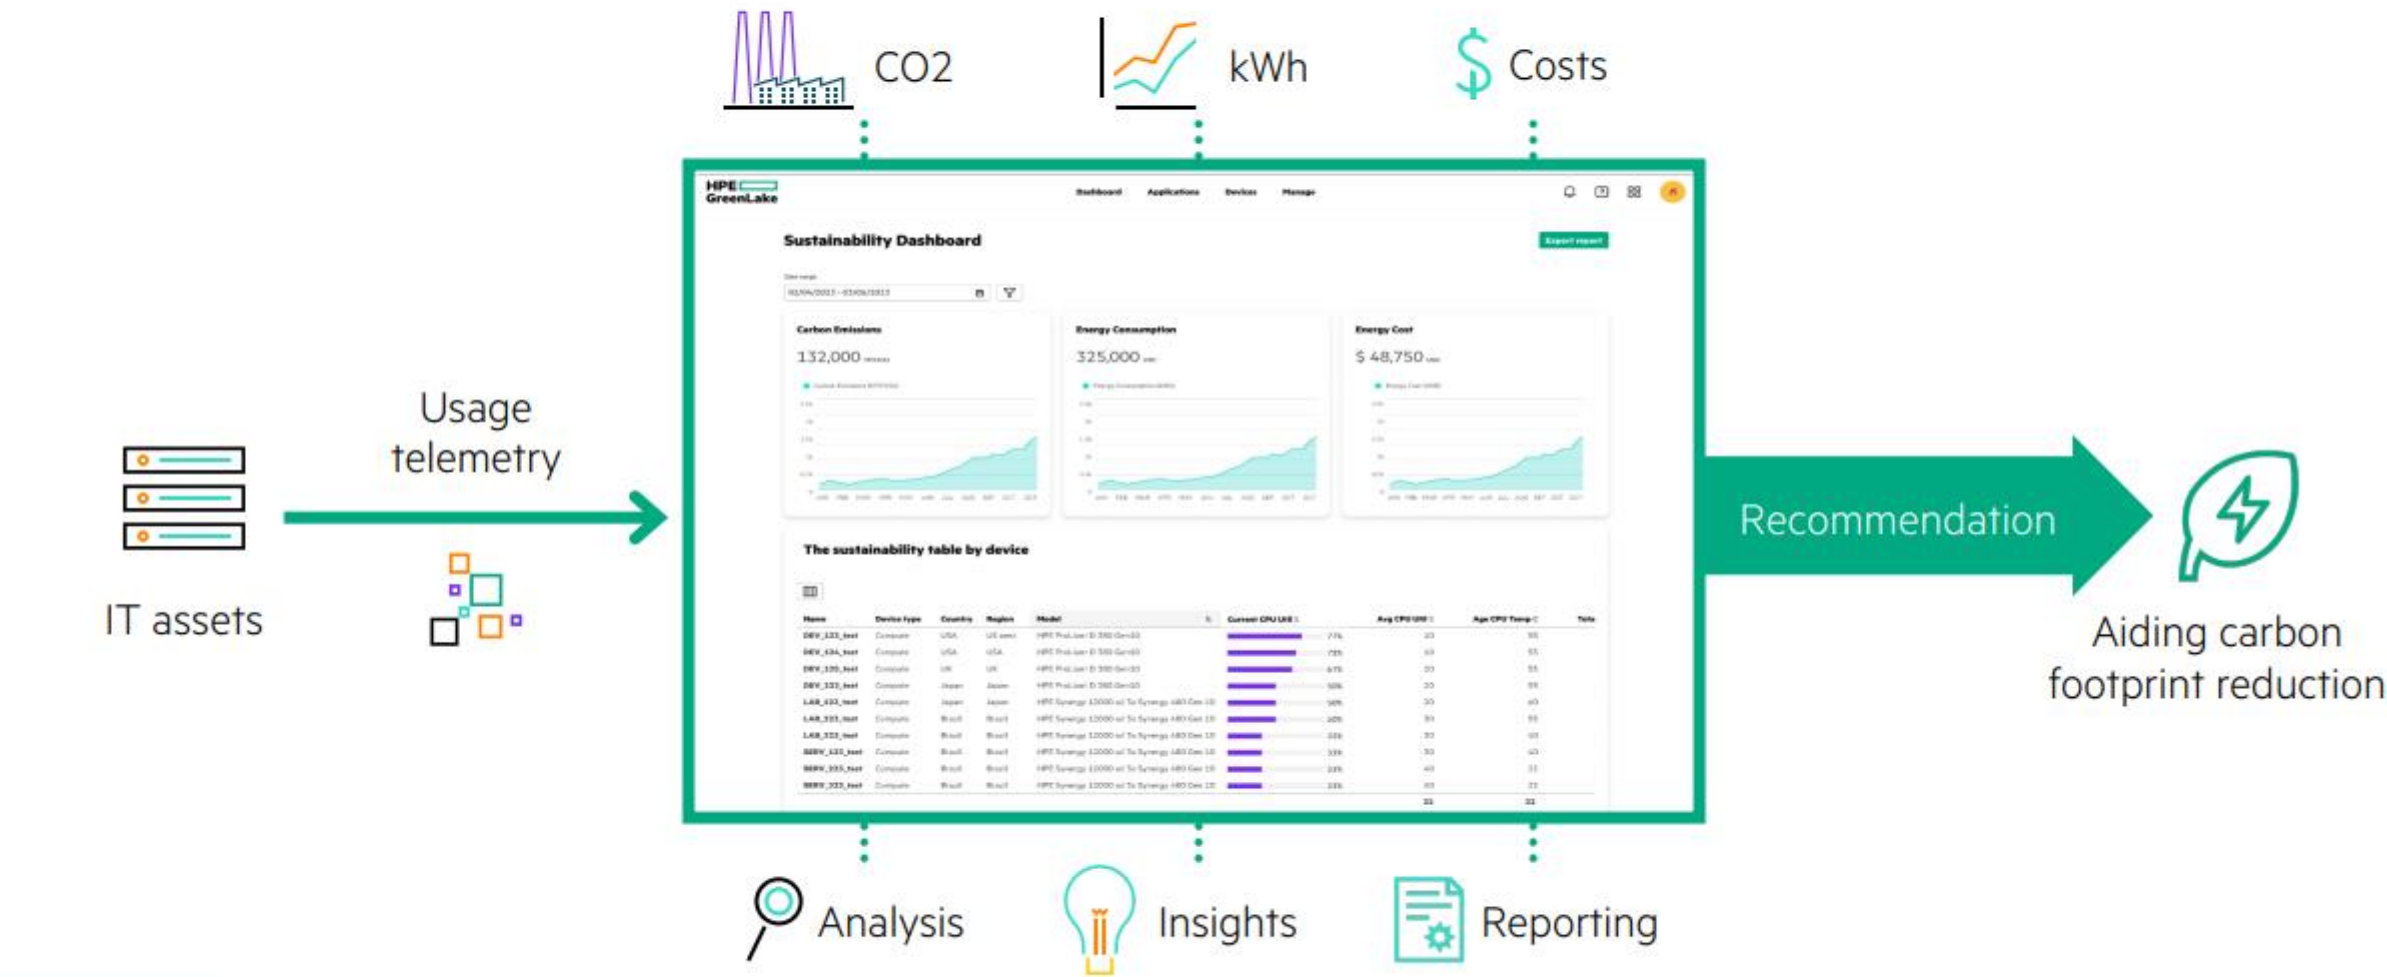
CO2

kWh

Costs

HPE GreenLake

Dashboard Applications Devices Manage

Sustainability Dashboard

Export report

Carbon Emissions

132,000

Energy Consumption

325,000

Energy Cost

$ 48,750

The sustainability table by device

| Name | Device type | Country | Region | Model | Current CPU Util | Avg CPU Util | Avg CPU Temp | Tota |
|---|---|---|---|---|---|---|---|---|
| DEV_123_test | Compute | USA | US west | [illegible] | 77% | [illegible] | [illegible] | |
| DEV_124_test | Compute | USA | USA | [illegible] | 73% | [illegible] | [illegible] | |
| DEV_125_test | Compute | UK | UK | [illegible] | 67% | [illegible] | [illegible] | |
| DEV_333_test | Compute | Japan | Japan | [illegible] | 50% | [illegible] | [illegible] | |
| LAB_123_test | Compute | Japan | Japan | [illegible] | 50% | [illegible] | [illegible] | |
| LAB_223_test | Compute | Brazil | Brazil | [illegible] | 50% | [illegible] | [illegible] | |
| LAB_323_test | Compute | Brazil | Brazil | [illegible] | 33% | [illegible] | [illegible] | |
| SERV_123_test | Compute | Brazil | Brazil | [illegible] | 33% | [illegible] | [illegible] | |
| SERV_223_test | Compute | Brazil | Brazil | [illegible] | 33% | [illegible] | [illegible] | |
| SERV_323_test | Compute | Brazil | Brazil | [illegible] | 33% | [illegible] | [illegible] | |

IT assets

Usage telemetry

Recommendation

Aiding carbon footprint reduction

Analysis

Insights

Reporting